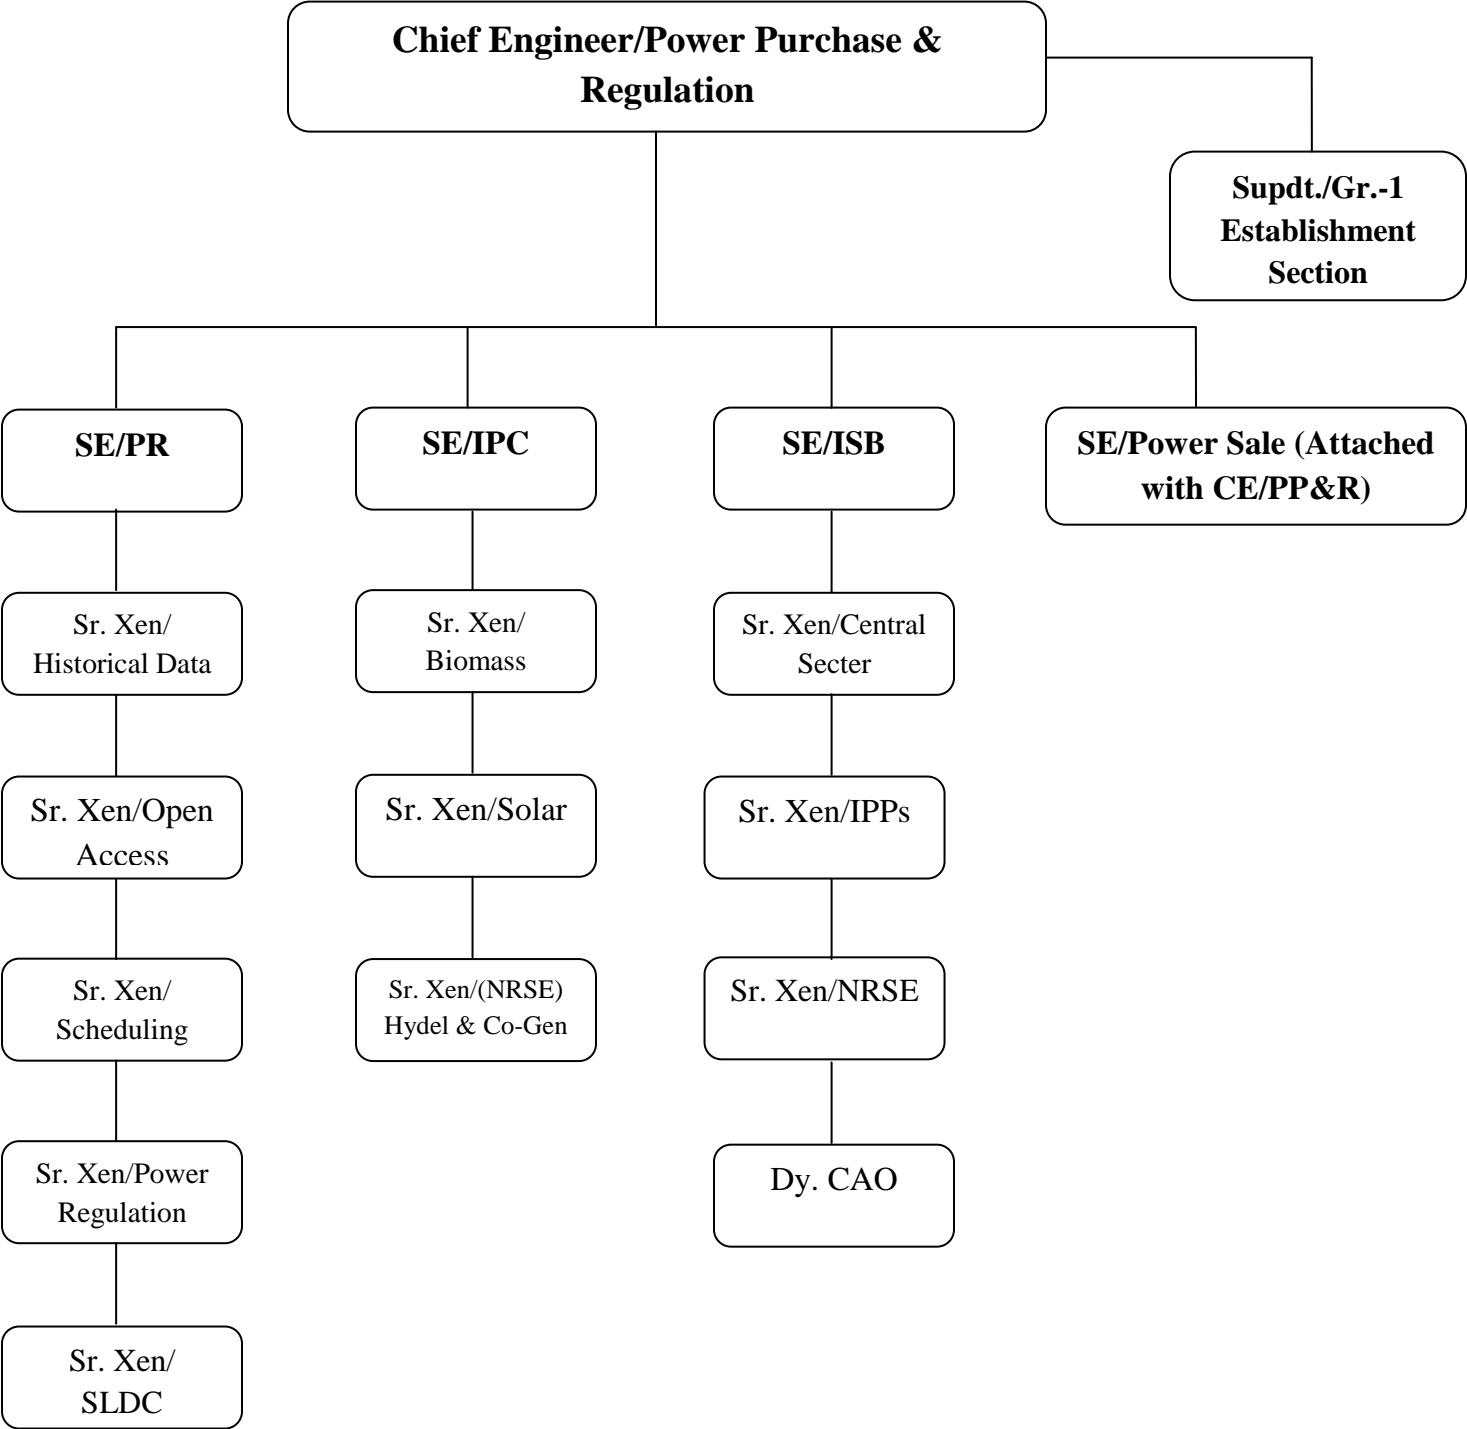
Chief Engineer/Power Purchase & Regulation

Supdt./Gr.-1 Establishment Section

SE/PR

SE/IPC

SE/ISB

SE/Power Sale (Attached with CE/PP&R)

Sr. Xen/ Historical Data

Sr. Xen/Open Access

Sr. Xen/ Scheduling

Sr. Xen/Power Regulation

Sr. Xen/ SLDC

Sr. Xen/ Biomass

Sr. Xen/Solar

Sr. Xen/(NRSE) Hydel & Co-Gen

Sr. Xen/Central Secter

Sr. Xen/IPPs

Sr. Xen/NRSE

Dy. CAO